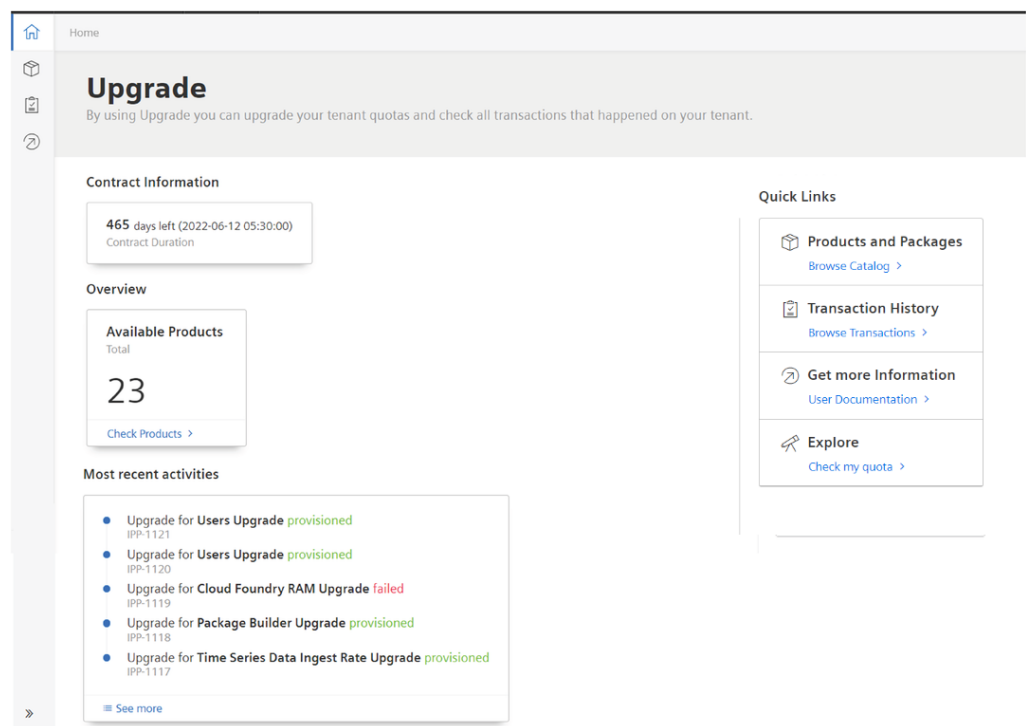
Home

Upgrade

By using Upgrade you can upgrade your tenant quotas and check all transactions that happened on your tenant.

Contract Information

465 days left (2022-06-12 05:30:00)
Contract Duration

Overview

Available Products
Total
23
Check Products >

Most recent activities

Upgrade for Users Upgrade provisioned
IPP-1121
Upgrade for Users Upgrade provisioned
IPP-1120
Upgrade for Cloud Foundry RAM Upgrade failed
IPP-1119
Upgrade for Package Builder Upgrade provisioned
IPP-1118
Upgrade for Time Series Data Ingest Rate Upgrade provisioned
IPP-1117
See more

Quick Links

Products and Packages
Browse Catalog >

Transaction History
Browse Transactions >

Get more Information
User Documentation >

Explore
Check my quota >

»